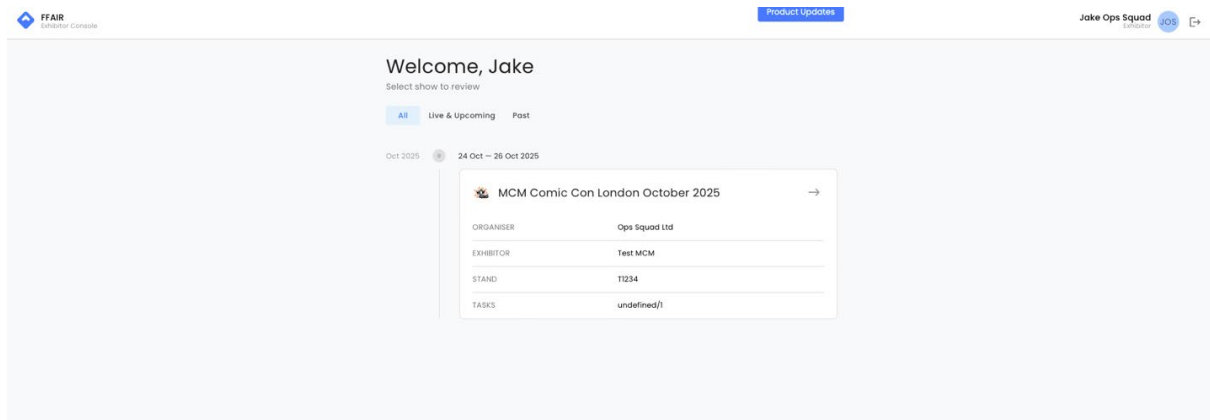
FFAIR
Exhibitor Console

Product Updates

Jake Ops Squad
Exhibitor
JOS

Welcome, Jake
Select show to review

All Live & Upcoming Past

Oct 2025 24 Oct — 26 Oct 2025

MCM Comic Con London October 2025 →

| ORGANISER | Ops Squad Ltd |
|---|---|
| EXHIBITOR | Test MCM |
| STAND | T1234 |
| TASKS | undefined/1 |